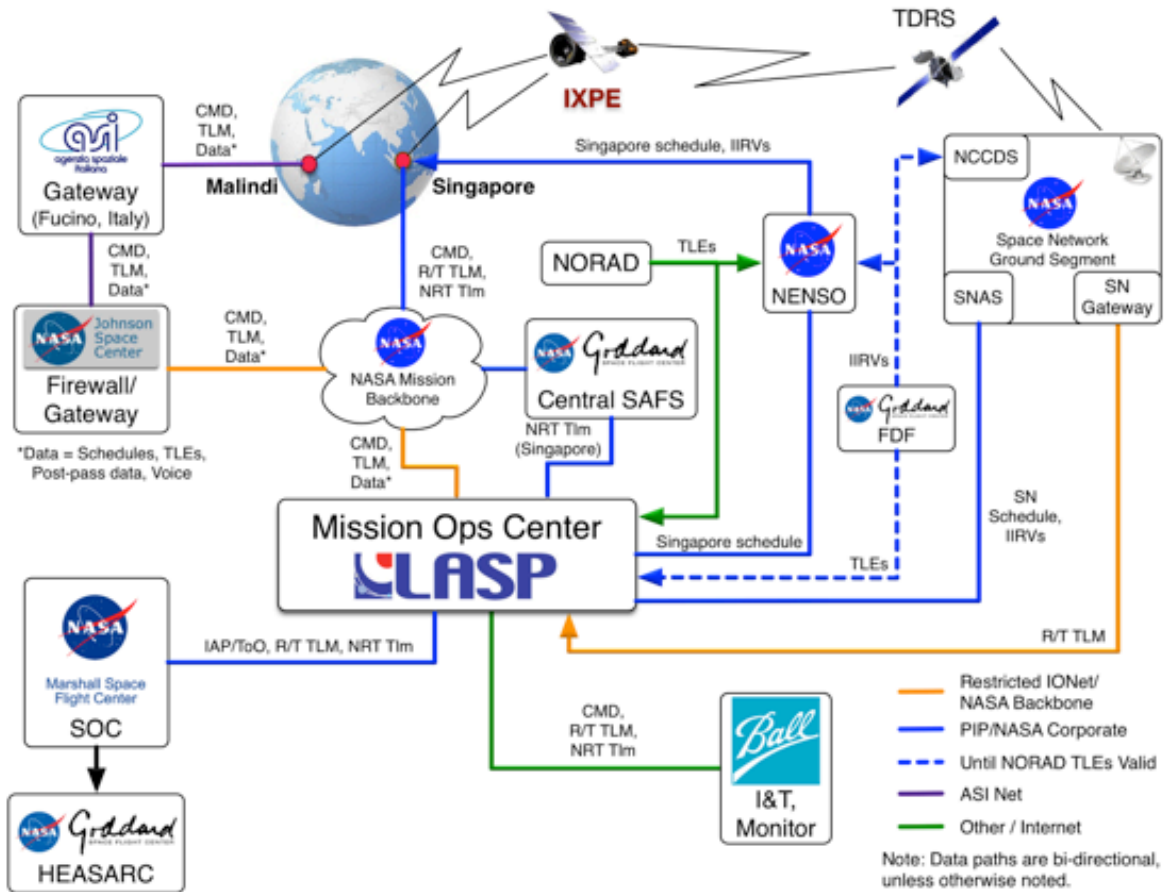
TDRS

IXPE

asi agenzia spaziale italiana

Gateway (Fucino, Italy)

CMD, TLM, Data*

Malindi

Singapore

Singapore schedule, IIRVs

NCCDS

NASA

Space Network Ground Segment

SNAS

SN Gateway

CMD, TLM, Data*

NASA Johnson Space Center

Firewall/ Gateway

*Data = Schedules, TLEs, Post-pass data, Voice

CMD, TLM, Data*

NASA Mission Backbone

CMD, R/T TLM, NRT Tlm

NORAD

TLEs

NASA

NENSO

NASA Goddard SPACE FLIGHT CENTER

Central SAFS

IIRVs

NASA Goddard SPACE FLIGHT CENTER

FDF

CMD, TLM, Data*

NRT Tlm (Singapore)

Mission Ops Center

LASP

Singapore schedule

TLEs

SN Schedule, IIRVs

R/T TLM

NASA

Marshall Space Flight Center

SOC

IAP/ToO, R/T TLM, NRT Tlm

CMD, R/T TLM, NRT Tlm

Ball

I&T, Monitor

NASA Goddard SPACE FLIGHT CENTER

HEASARC

Restricted IONet/ NASA Backbone

PIP/NASA Corporate

Until NORAD TLEs Valid

ASI Net

Other / Internet

Note: Data paths are bi-directional, unless otherwise noted.